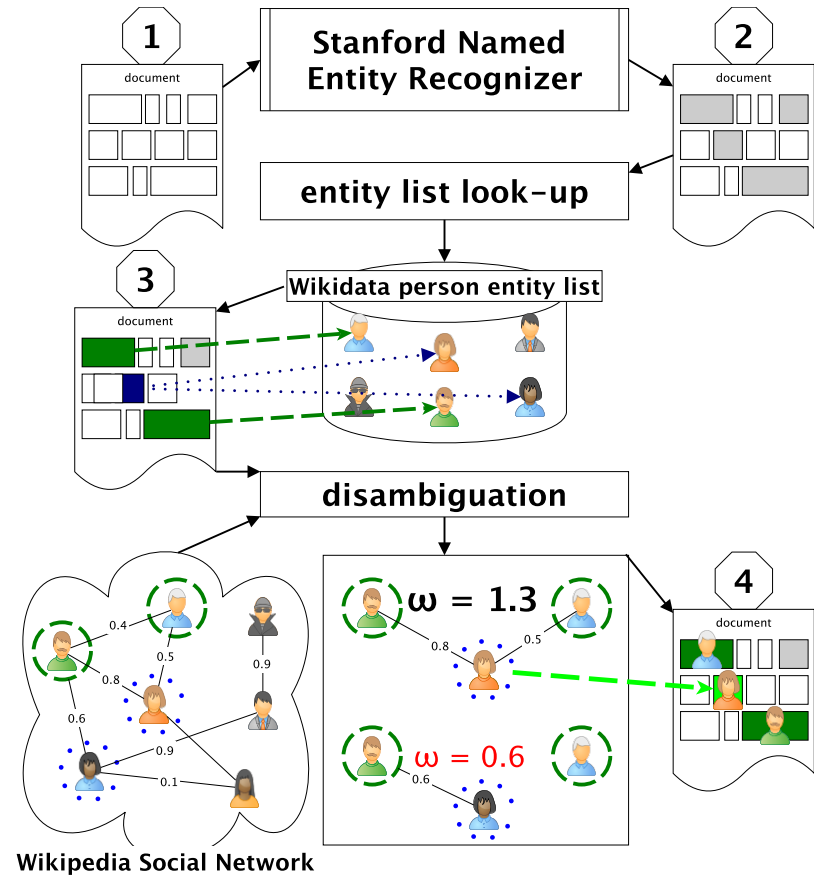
1

document

Stanford Named Entity Recognizer

2

document

entity list look-up

3

Wikidata person entity list

document

disambiguation

0.4

0.5

0.9

0.8

0.6

0.9

0.1

Wikipedia Social Network

$\omega$ = 1.3

0.8

0.5

$\omega$ = 0.6

0.6

4

document